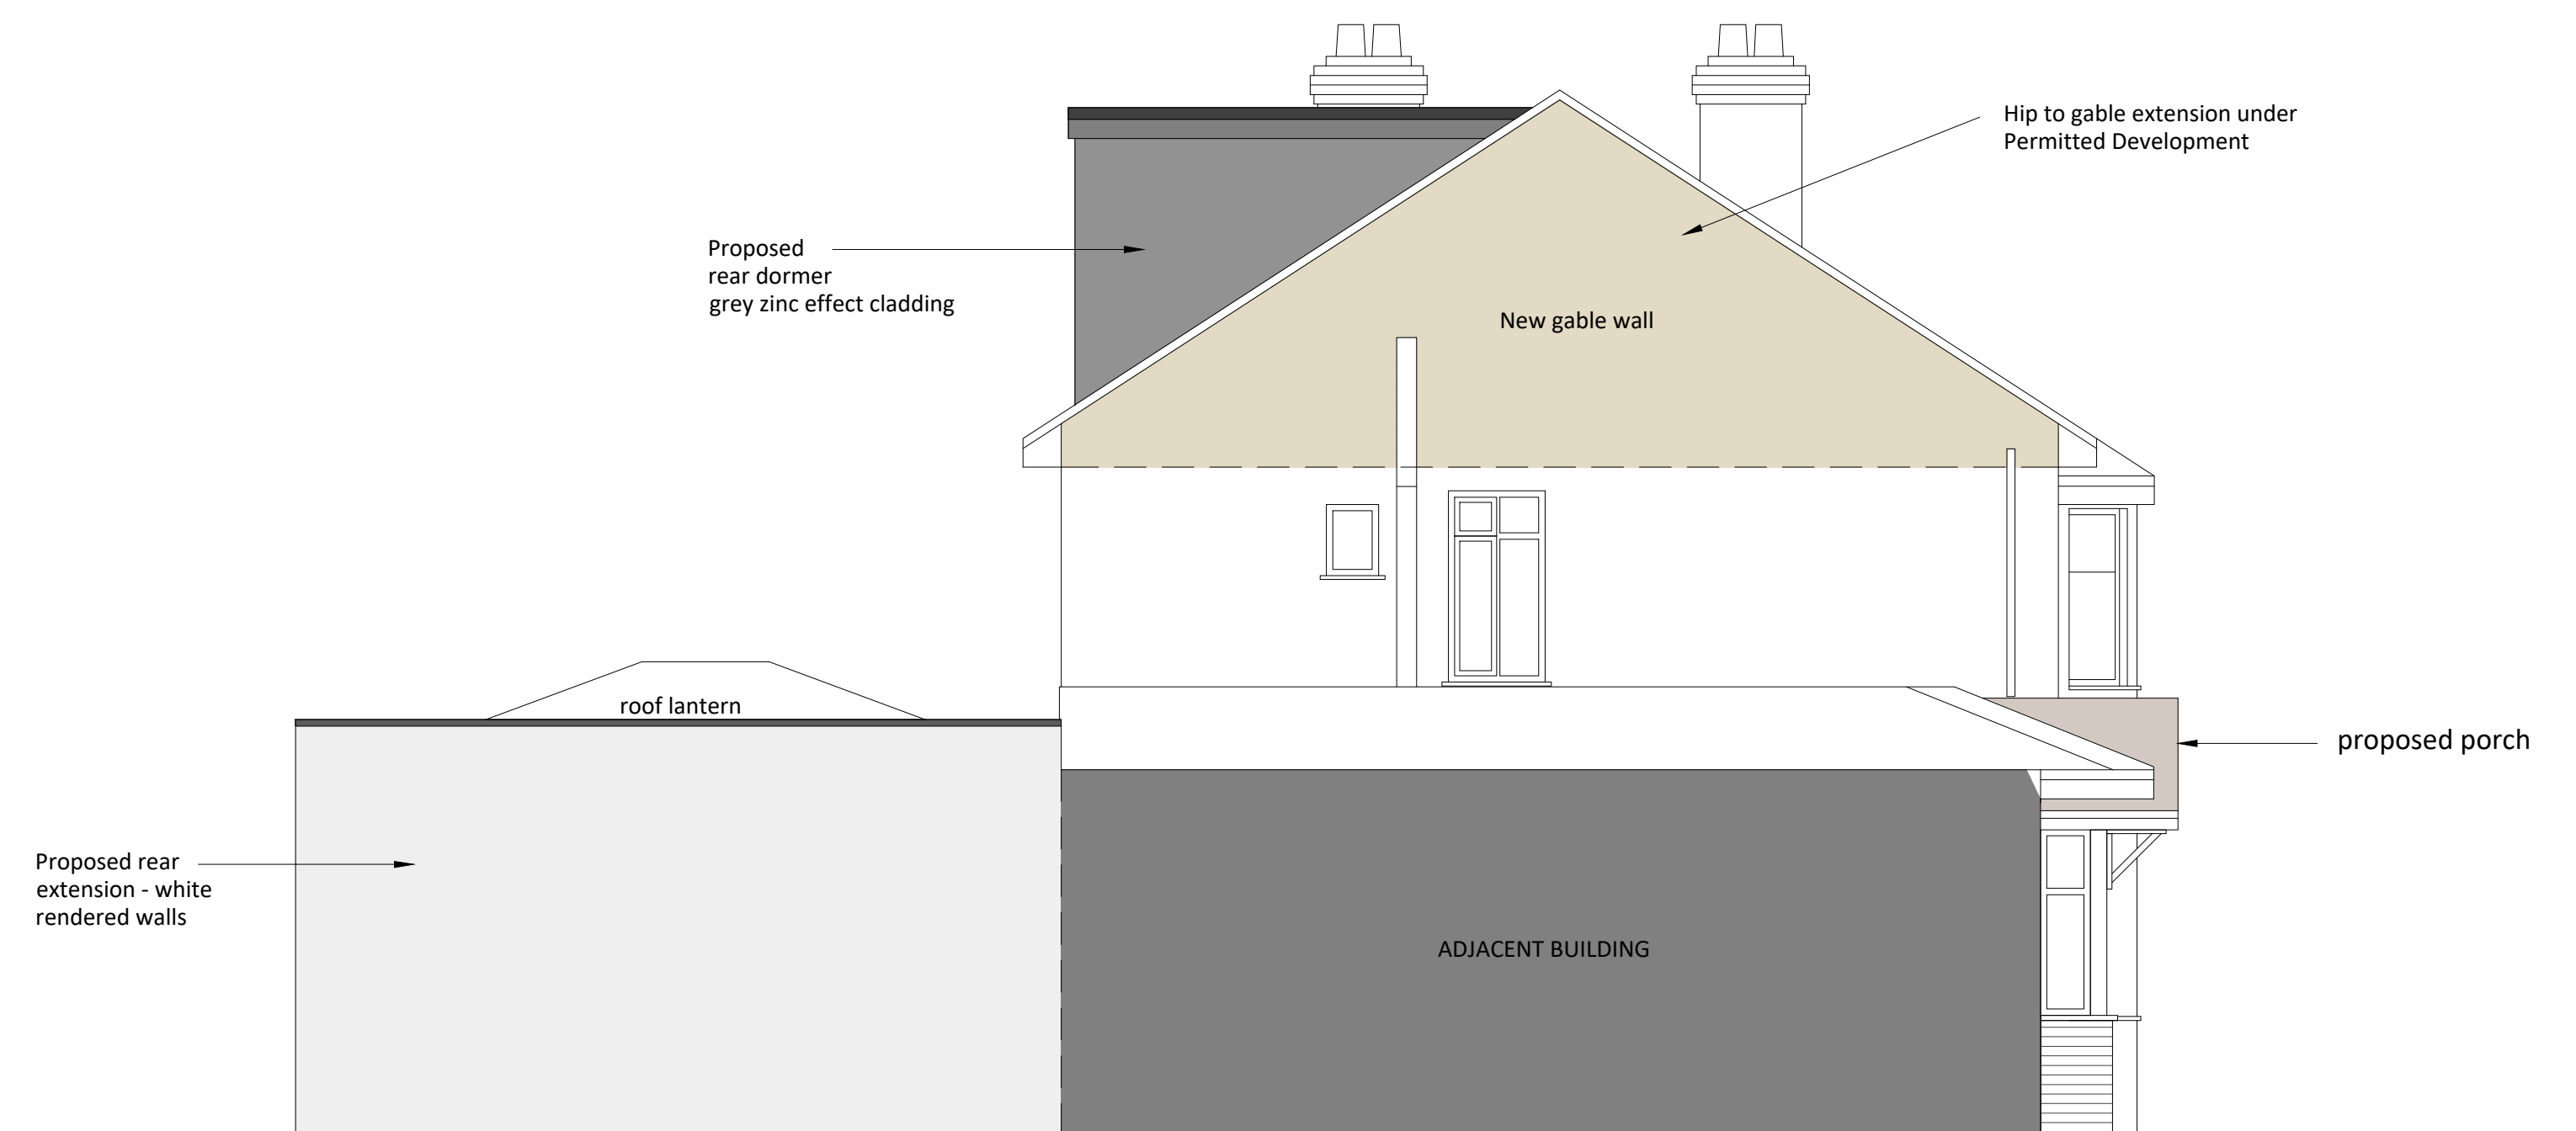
Hip to gable extension under Permitted Development

Proposed rear dormer grey zinc effect cladding

New gable wall

roof lantern

proposed porch

Proposed rear extension - white rendered walls

ADJACENT BUILDING